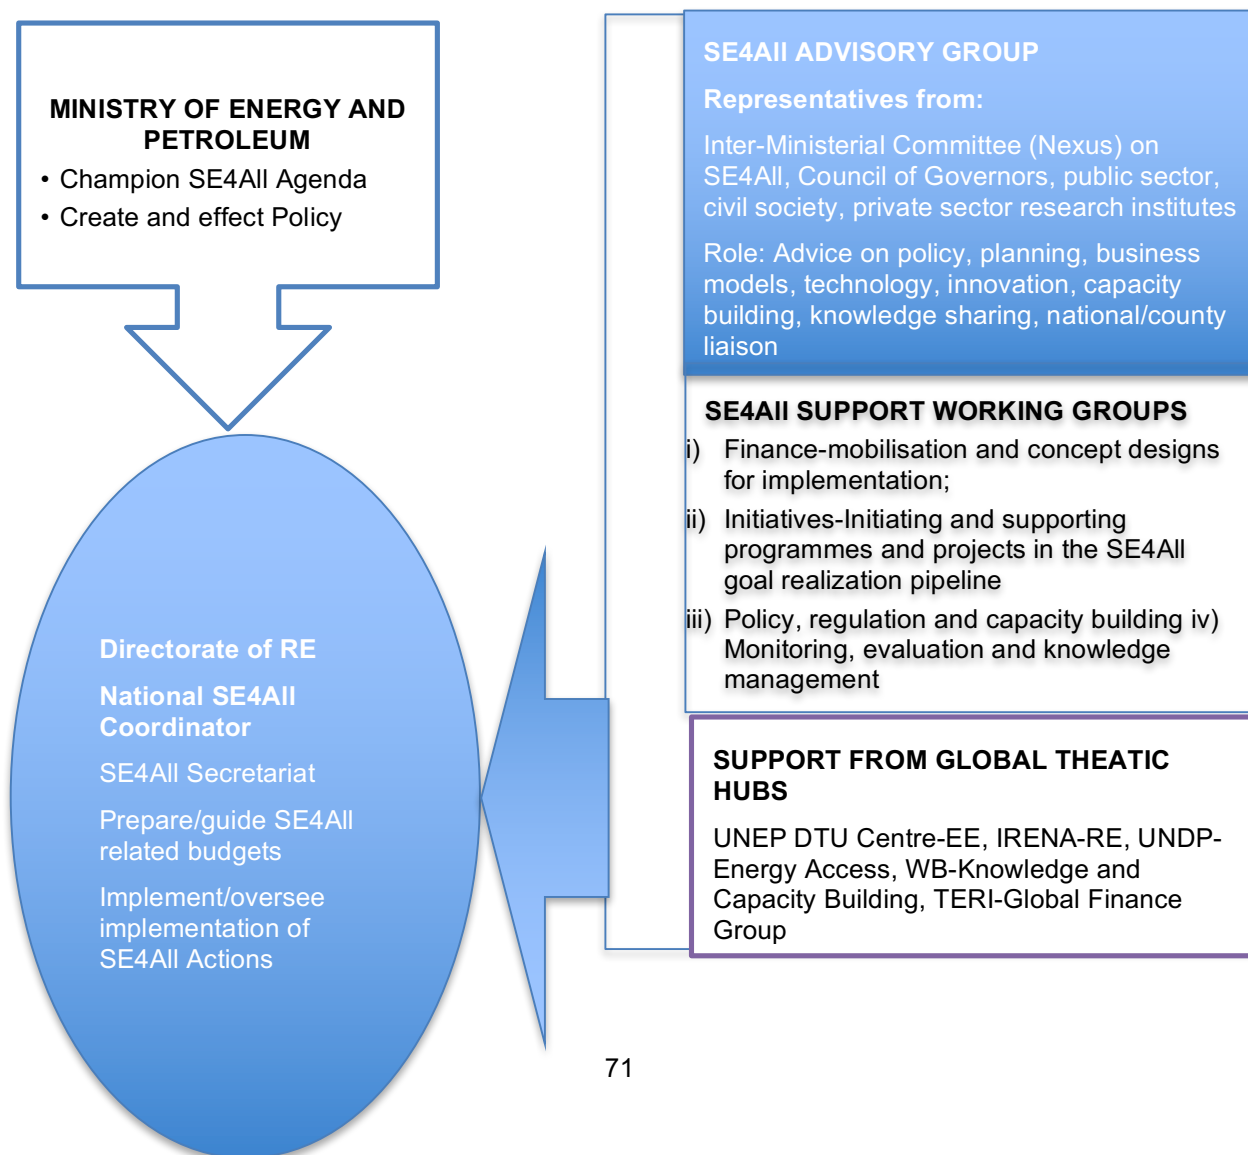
MINISTRY OF ENERGY AND PETROLEUM

• Champion SE4All Agenda
• Create and effect Policy

Directorate of RE

National SE4All Coordinator

SE4All Secretariat

Prepare/guide SE4All related budgets

Implement/oversee implementation of SE4All Actions

SE4All ADVISORY GROUP

Representatives from:

Inter-Ministerial Committee (Nexus) on SE4All, Council of Governors, public sector, civil society, private sector research institutes

Role: Advice on policy, planning, business models, technology, innovation, capacity building, knowledge sharing, national/county liaison

SE4All SUPPORT WORKING GROUPS

i) Finance-mobilisation and concept designs for implementation;

ii) Initiatives-Initiating and supporting programmes and projects in the SE4All goal realization pipeline

iii) Policy, regulation and capacity building iv) Monitoring, evaluation and knowledge management

SUPPORT FROM GLOBAL THEATIC HUBS

UNEP DTU Centre-EE, IRENA-RE, UNDP-Energy Access, WB-Knowledge and Capacity Building, TERI-Global Finance Group

71